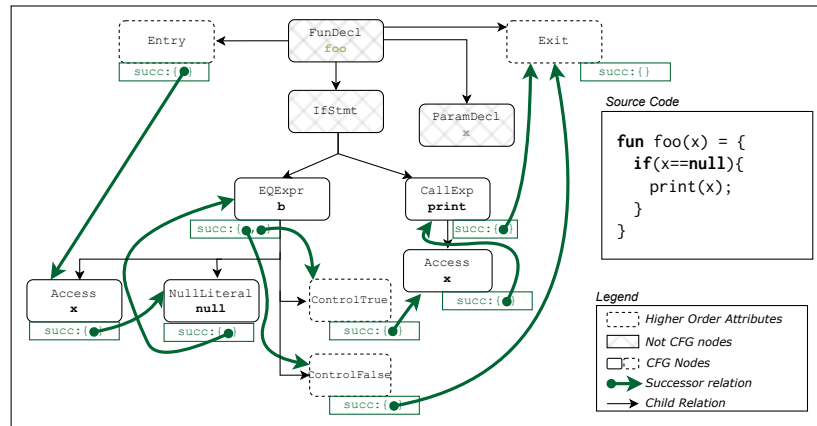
Entry

succ:{}

FunDecl
foo

Exit

succ:{}

IfStmt

ParamDecl
x

Source Code

fun foo(x) = {
if(x==null){
print(x);
}
}

EQExpr
b

succ:{}

CallExp
print

succ:{}

Access
x

succ:{}

Access
x

succ:{}

NullLiteral
null

succ:{}

ControlTrue

succ:{}

ControlFalse

succ:{}

Legend

Higher Order Attributes

Not CFG nodes

CFG Nodes

Successor relation

Child Relation